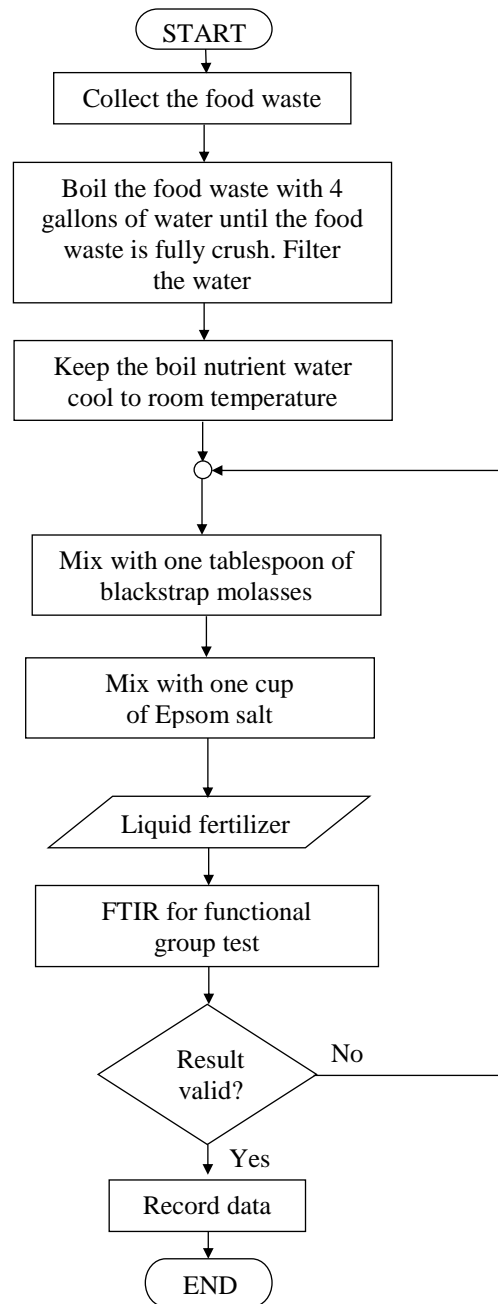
START

Collect the food waste

Boil the food waste with 4 gallons of water until the food waste is fully crush. Filter the water

Keep the boil nutrient water cool to room temperature

Mix with one tablespoon of blackstrap molasses

Mix with one cup of Epsom salt

Liquid fertilizer

FTIR for functional group test

Result valid?

No

Yes

Record data

END